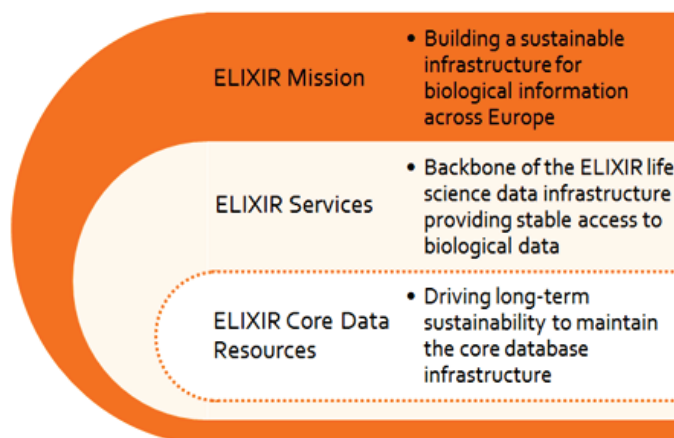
ELIXIR Mission

• Building a sustainable infrastructure for biological information across Europe

ELIXIR Services

• Backbone of the ELIXIR life science data infrastructure providing stable access to biological data

ELIXIR Core Data Resources

• Driving long-term sustainability to maintain the core database infrastructure